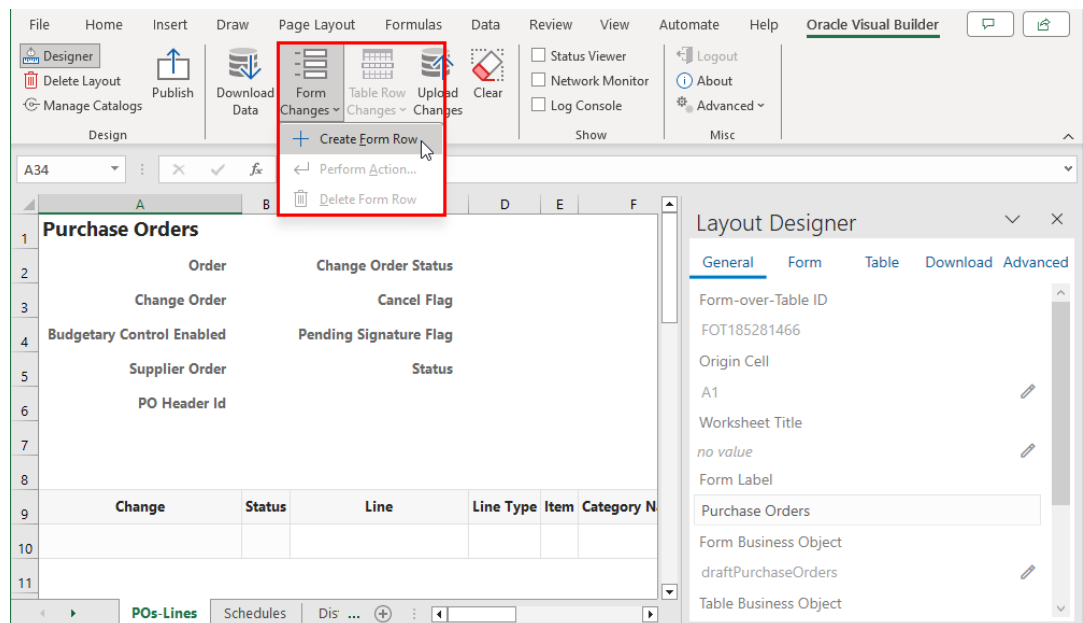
File Home Insert Draw Page Layout Formulas Data Review View Automate Help Oracle Visual Builder

Designer
Delete Layout
Manage Catalogs
Publish
Design

Download Data
Form Changes
Table Row Changes
Upload Changes
Clear

Create Form Row
Perform Action...
Delete Form Row

Status Viewer
Network Monitor
Log Console
Show

Logout
About
Advanced
Misc

A34

| | A | B | C | D | E | F |
|---|---|---|---|---|---|---|
| 1 | Purchase Orders | | | | | |
| 2 | Order | | Change Order Status | | | |
| 3 | Change Order | | Cancel Flag | | | |
| 4 | Budgetary Control Enabled | | Pending Signature Flag | | | |
| 5 | Supplier Order | | Status | | | |
| 6 | PO Header Id | | | | | |
| 7 | | | | | | |
| 8 | | | | | | |
| 9 | Change | Status | Line | Line Type | Item | Category N |
| 10 | | | | | | |
| 11 | | | | | | |

POs-Lines Schedules Dis ...

Layout Designer
General Form Table Download Advanced
Form-over-Table ID
FOT185281466
Origin Cell
A1
Worksheet Title
no value
Form Label
Purchase Orders
Form Business Object
draftPurchaseOrders
Table Business Object